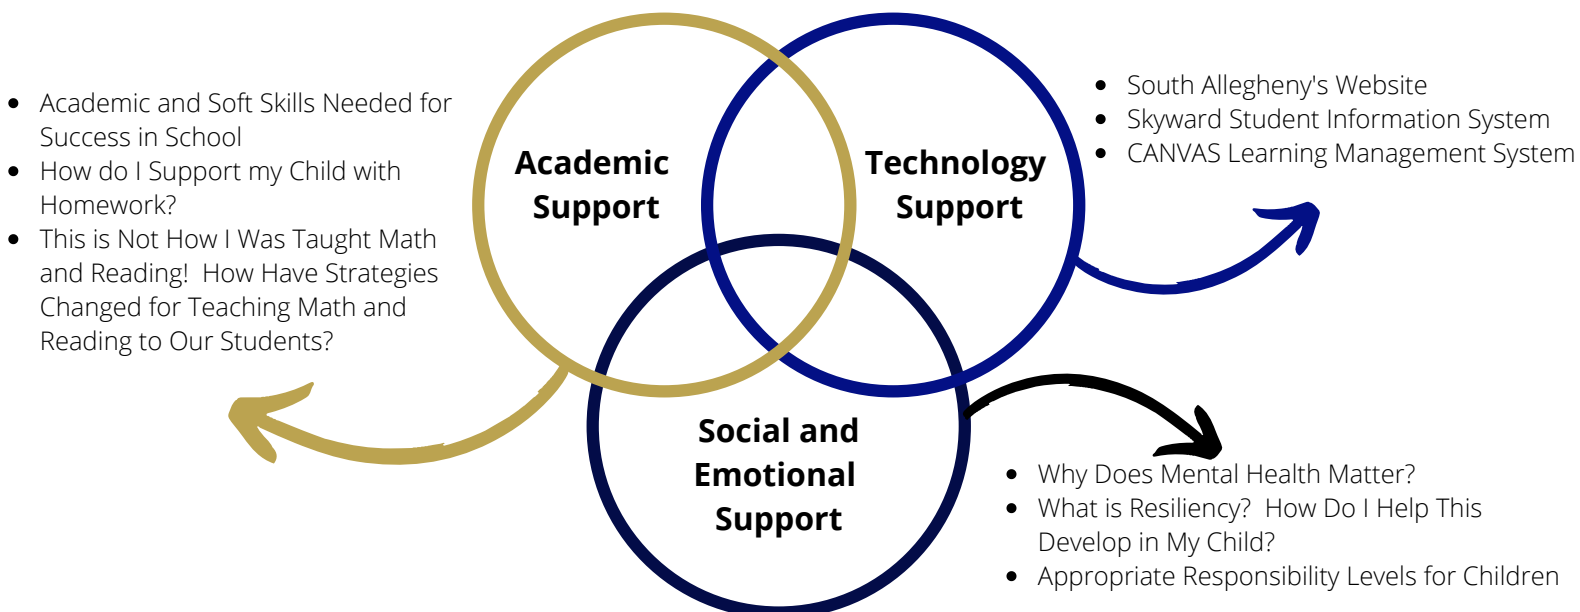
- Academic and Soft Skills Needed for Success in School
- How do I Support my Child with Homework?
- This is Not How I Was Taught Math and Reading! How Have Strategies Changed for Teaching Math and Reading to Our Students?

Academic Support

Technology Support

- South Allegheny's Website
- Skyward Student Information System
- CANVAS Learning Management System

Social and Emotional Support

- Why Does Mental Health Matter?
- What is Resiliency? How Do I Help This Develop in My Child?
- Appropriate Responsibility Levels for Children